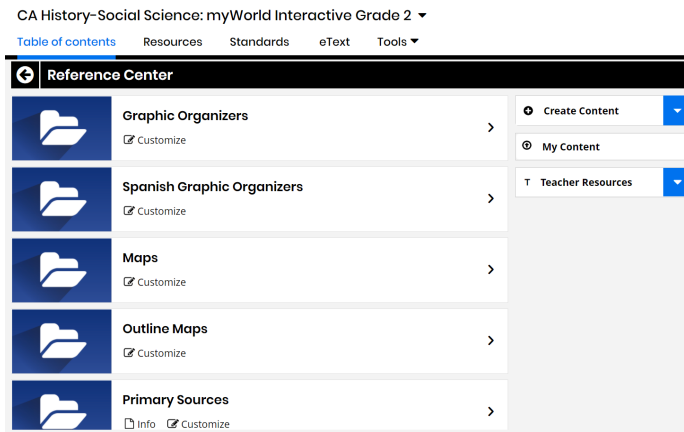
CA History-Social Science: myWorld Interactive Grade 2

Table of contents Resources Standards eText Tools

Reference Center

Graphic Organizers
Customize

Spanish Graphic Organizers
Customize

Maps
Customize

Outline Maps
Customize

Primary Sources
Info Customize

Create Content

My Content

T Teacher Resources